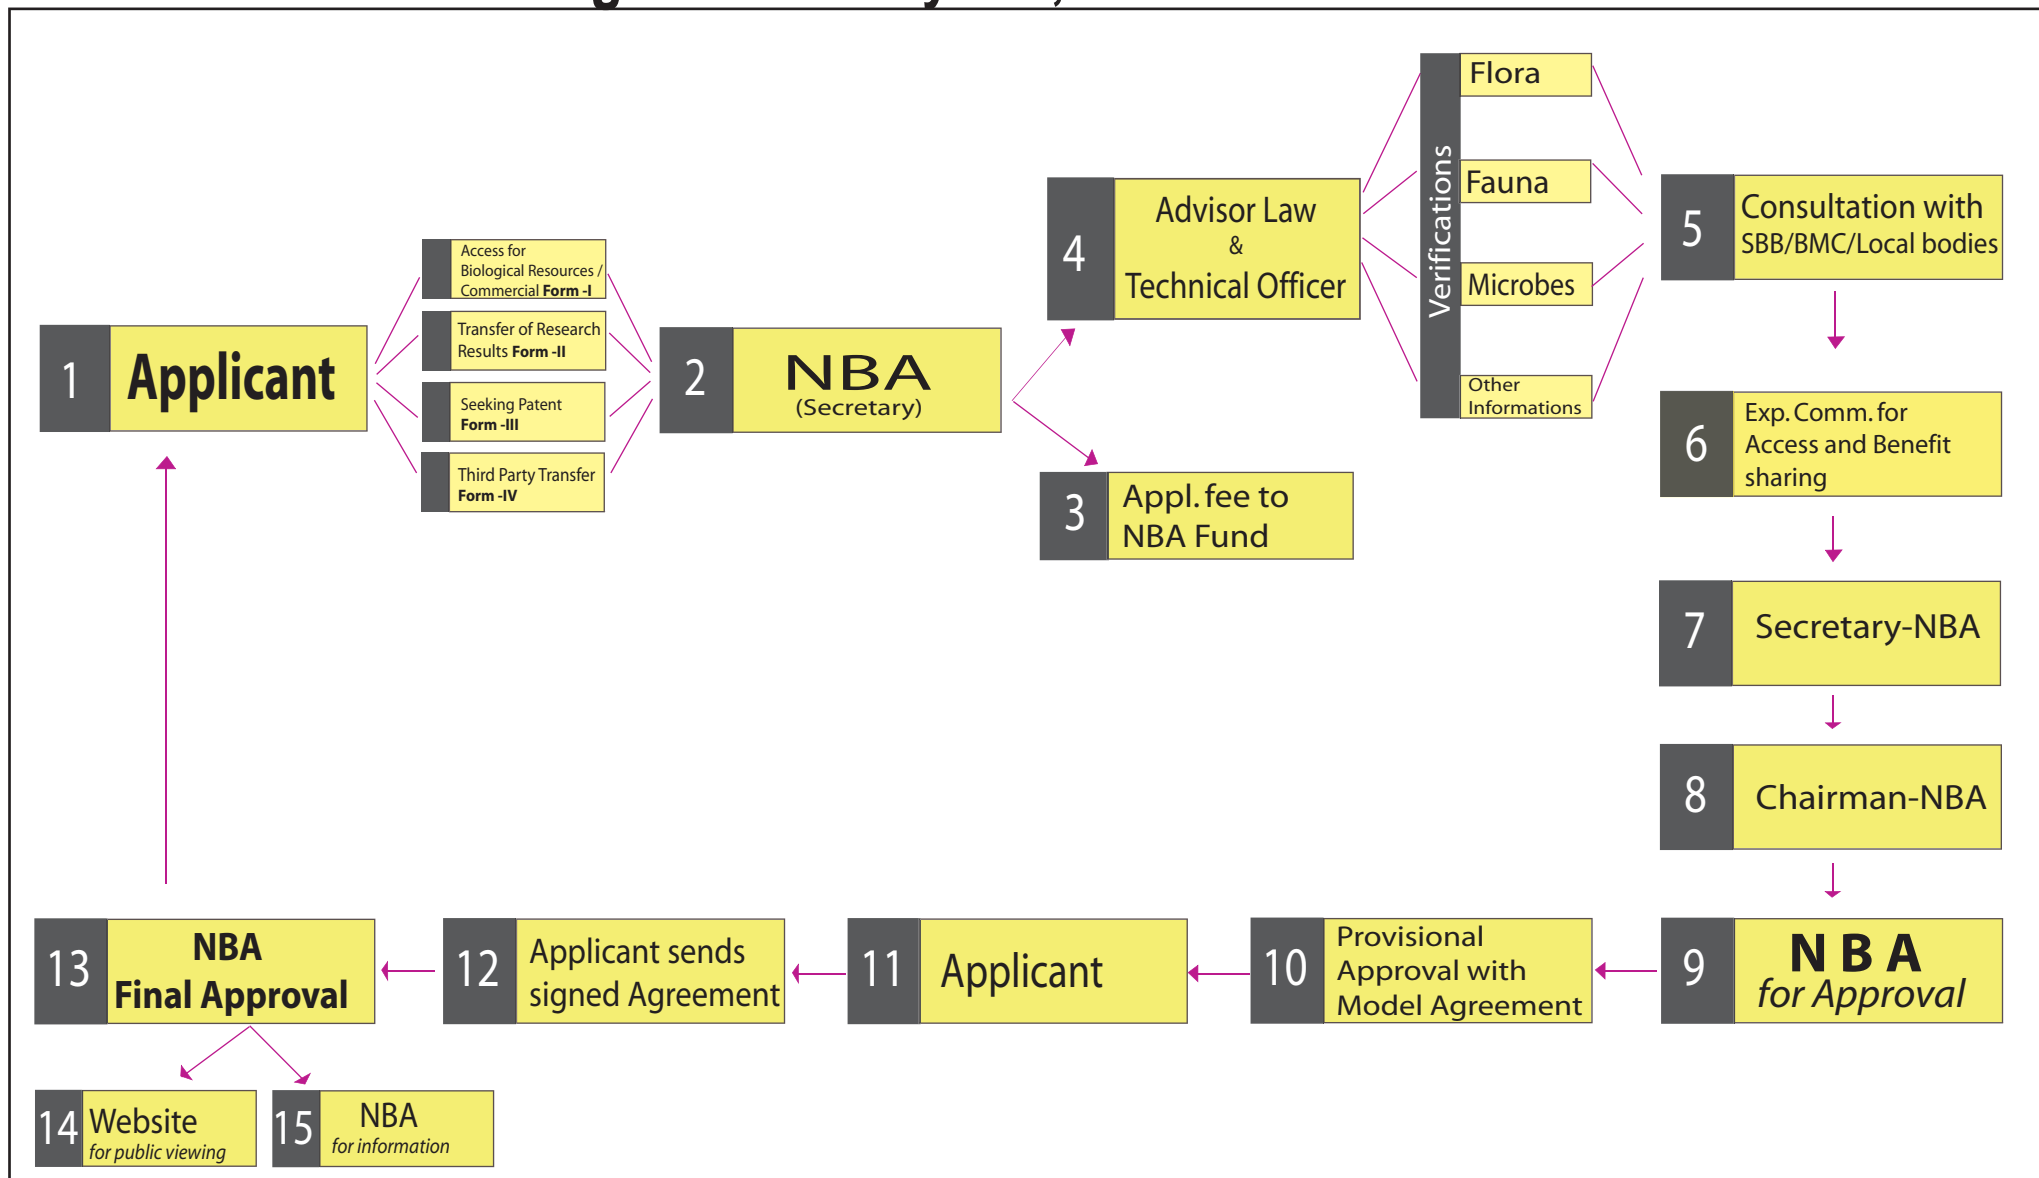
1 Applicant

Access for Biological Resources / Commercial Form -I

Transfer of Research Results Form -II

Seeking Patent Form -III

Third Party Transfer Form -IV

2 NBA (Secretary)

3 Appl. fee to NBA Fund

4 Advisor Law & Technical Officer

Verifications

Flora

Fauna

Microbes

Other Informations

5 Consultation with SBB/BMC/Local bodies

6 Exp. Comm. for Access and Benefit sharing

7 Secretary-NBA

8 Chairman-NBA

9 N B A for Approval

10 Provisional Approval with Model Agreement

11 Applicant

12 Applicant sends signed Agreement

13 NBA Final Approval

14 Website for public viewing

15 NBA for information